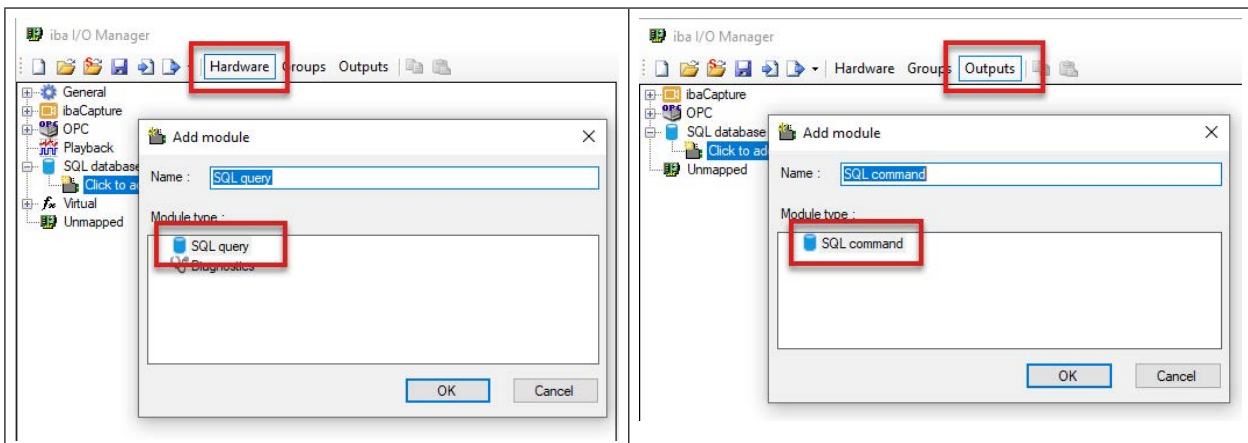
iba I/O Manager

Hardware Groups Outputs

General
ibaCapture
OPC
Playback
SQL database
Click to ad
Virtual
Unmapped

Add module

Name : SQL query

Module type :

SQL query
Diagnostics

OK Cancel

iba I/O Manager

Hardware Groups Outputs

ibaCapture
OPC
SQL database
Click to ad
Unmapped

Add module

Name : SQL command

Module type :

SQL command

OK Cancel